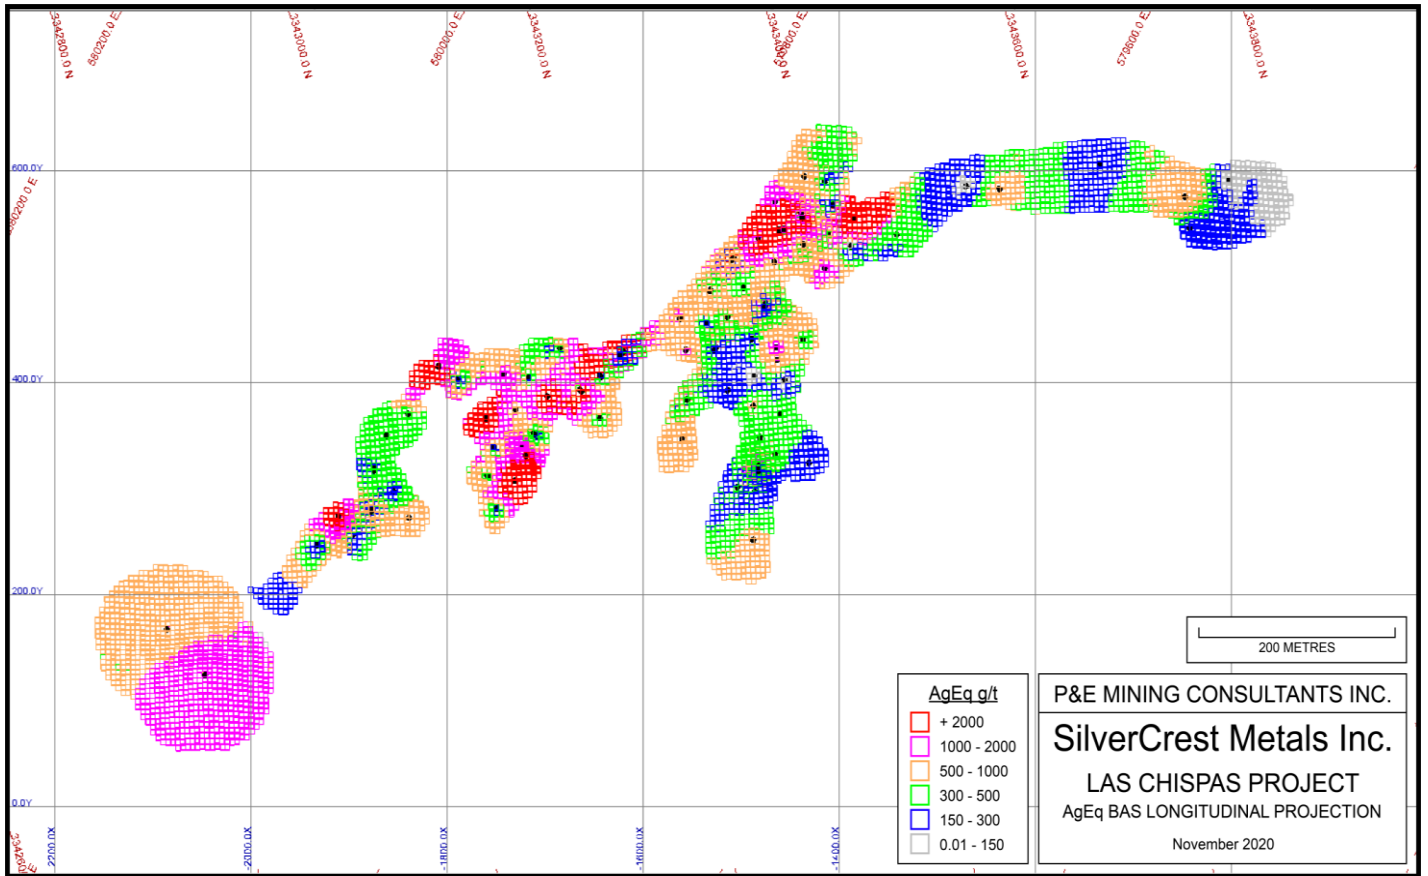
3342800.0 N
580200.0 E
3343000.0 N
580000.0 E
3343200.0 N
3343400.0 N
579800.0 E
3343600.0 N
579600.0 E
3343800.0 N

600.0Y
580200.0 E
400.0Y
200.0Y
0.0Y
3342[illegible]
-2200.0X
-2000.0X
-1800.0X
-1600.0X
-1400.0X

200 METRES

AgEq g/t
+ 2000
1000 - 2000
500 - 1000
300 - 500
150 - 300
0.01 - 150

P&E MINING CONSULTANTS INC.
SilverCrest Metals Inc.
LAS CHISPAS PROJECT
AgEq BAS LONGITUDINAL PROJECTION
November 2020